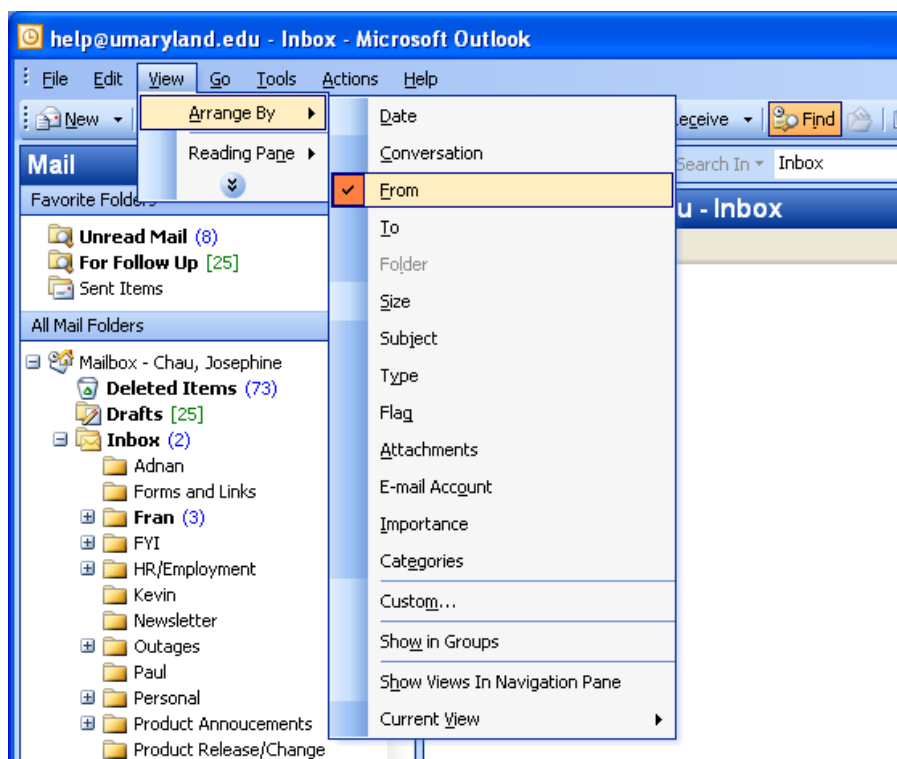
help@umaryland.edu - Inbox - Microsoft Outlook

File Edit View Go Tools Actions Help

New

Arrange By
Reading Pane

Date
Conversation
From
To
Folder
Size
Subject
Type
Flag
Attachments
E-mail Account
Importance
Categories
Custom...
Show in Groups
Show Views In Navigation Pane
Current View

eceive Find

Search In Inbox

u - Inbox

Mail
Favorite Folders
Unread Mail (8)
For Follow Up [25]
Sent Items
All Mail Folders
Mailbox - Chau, Josephine
Deleted Items (73)
Drafts [25]
Inbox (2)
Adnan
Forms and Links
Fran (3)
FYI
HR/Employment
Kevin
Newsletter
Outages
Paul
Personal
Product Annoucements
Product Release/Change